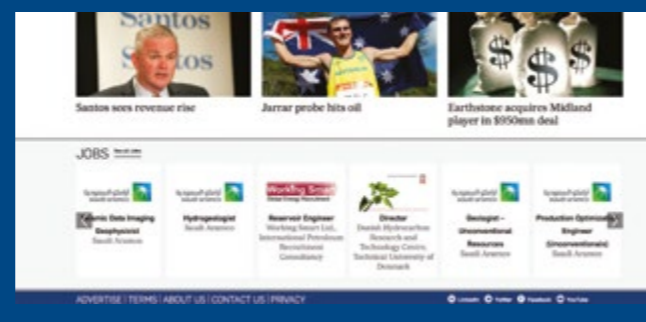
Santos
Santos

Santos sees revenue rise

Jarrar probe hits oil

Earthstone acquires Midland player in $950mn deal

JOBS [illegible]

Saudi Aramco
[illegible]smic Data Imaging Geophysicist
Saudi Aramco

Saudi Aramco
Hydrogeologist
Saudi Aramco

Working Smart
Reservoir Engineer
Working Smart Ltd, International Petroleum Recruitment Consultancy

Director
Danish Hydrocarbon Research and Technology Centre, Technical University of Denmark

Saudi Aramco
Geologist – Unconventional Resources
Saudi Aramco

Saudi Aramco
Production Optimiz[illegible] Engineer (Unconventionals)
Saudi Aramco

ADVERTISE | TERMS | ABOUT US | CONTACT US | PRIVACY

LinkedIn Twitter Facebook YouTube